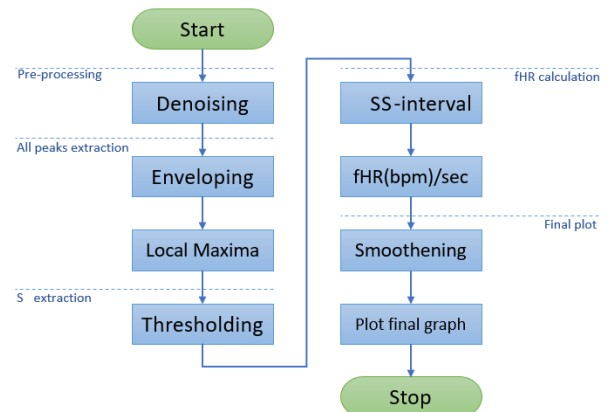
Start

Pre-processing

Denoising

All peaks extraction

Enveloping

Local Maxima

S extraction

Thresholding

fHR calculation

SS-interval

fHR(bpm)/sec

Final plot

Smoothening

Plot final graph

Stop